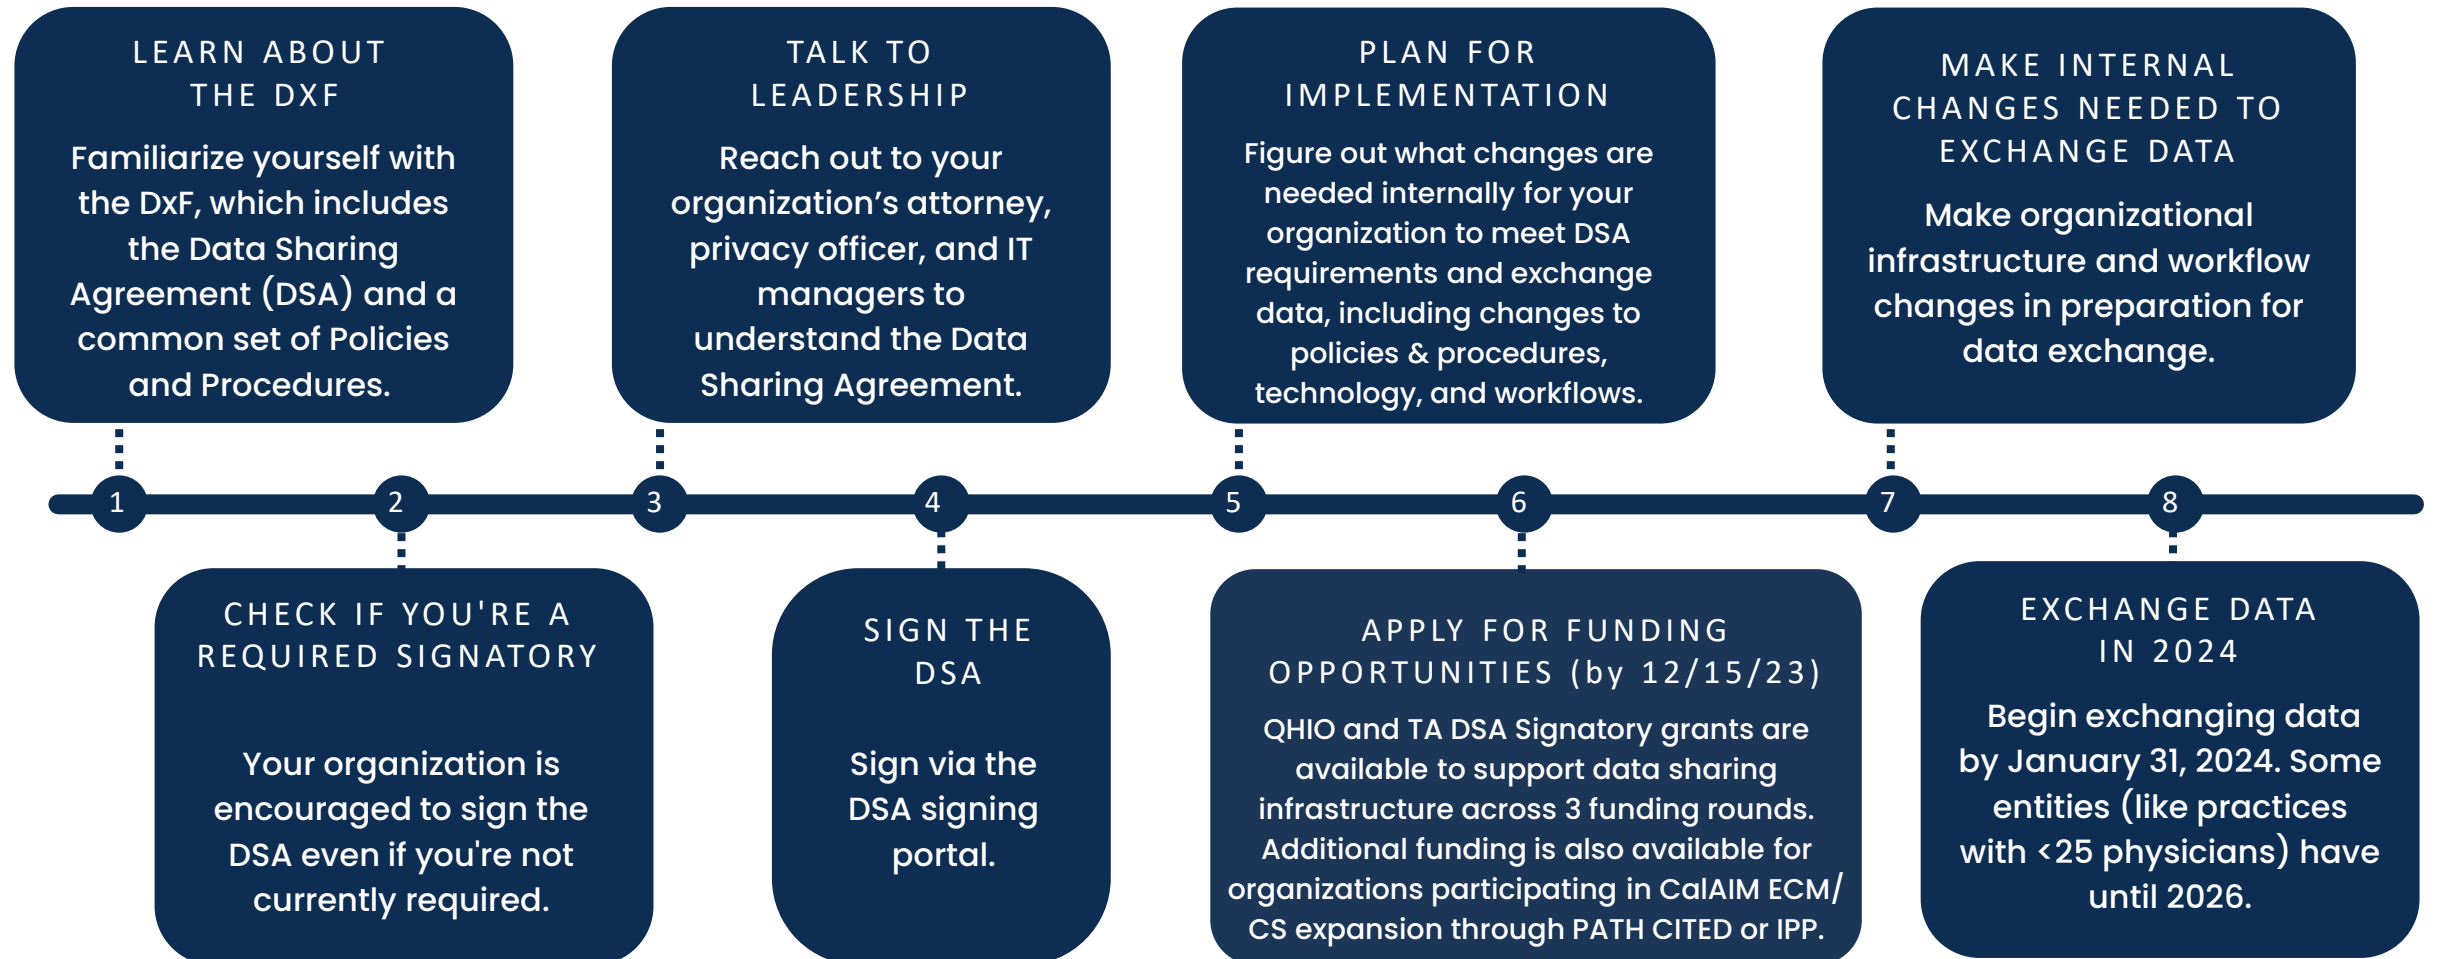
LEARN ABOUT THE DXF

Familiarize yourself with the DxF, which includes the Data Sharing Agreement (DSA) and a common set of Policies and Procedures.

TALK TO LEADERSHIP

Reach out to your organization's attorney, privacy officer, and IT managers to understand the Data Sharing Agreement.

PLAN FOR IMPLEMENTATION

Figure out what changes are needed internally for your organization to meet DSA requirements and exchange data, including changes to policies & procedures, technology, and workflows.

MAKE INTERNAL CHANGES NEEDED TO EXCHANGE DATA

Make organizational infrastructure and workflow changes in preparation for data exchange.

1

2

3

4

5

6

7

8

CHECK IF YOU'RE A REQUIRED SIGNATORY

Your organization is encouraged to sign the DSA even if you're not currently required.

SIGN THE DSA

Sign via the DSA signing portal.

APPLY FOR FUNDING OPPORTUNITIES (by 12/15/23)

QHIO and TA DSA Signatory grants are available to support data sharing infrastructure across 3 funding rounds. Additional funding is also available for organizations participating in CalAIM ECM/ CS expansion through PATH CITED or IPP.

EXCHANGE DATA IN 2024

Begin exchanging data by January 31, 2024. Some entities (like practices with <25 physicians) have until 2026.